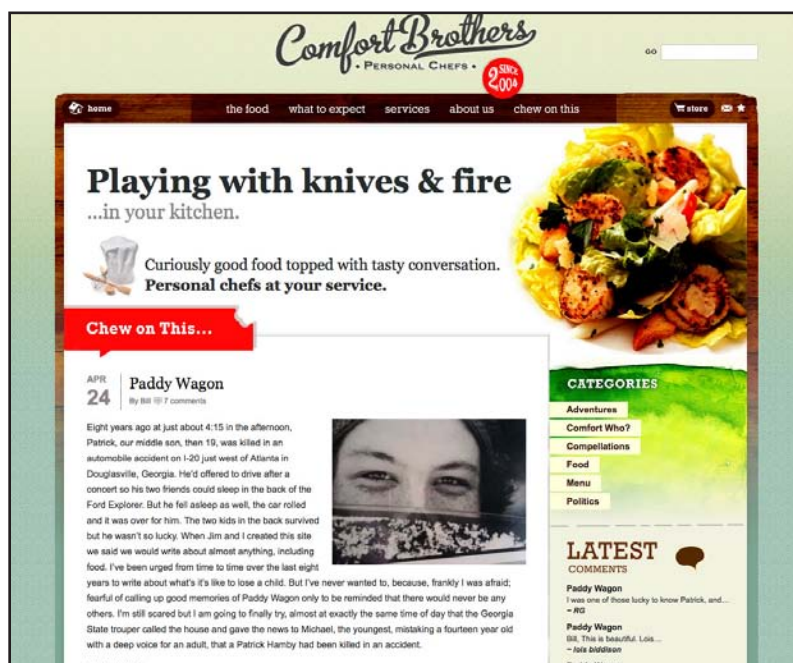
Comfort Brothers
• Personal Chefs •
SINCE 2004

GO

home
the food
what to expect
services
about us
chew on this
store

Playing with knives & fire
...in your kitchen.

Curiously good food topped with tasty conversation.
Personal chefs at your service.

Chew on This...

APR
24
Paddy Wagon
By Bill 7 comments

Eight years ago at just about 4:15 in the afternoon, Patrick, our middle son, then 19, was killed in an automobile accident on I-20 just west of Atlanta in Douglasville, Georgia. He'd offered to drive after a concert so his two friends could sleep in the back of the Ford Explorer. But he fell asleep as well, the car rolled and it was over for him. The two kids in the back survived but he wasn't so lucky. When Jim and I created this site we said we would write about almost anything, including food. I've been urged from time to time over the last eight years to write about what's it's like to lose a child. But I've never wanted to, because, frankly I was afraid; fearful of calling up good memories of Paddy Wagon only to be reminded that there would never be any others. I'm still scared but I am going to finally try, almost at exactly the same time of day that the Georgia State trouper called the house and gave the news to Michael, the youngest, mistaking a fourteen year old with a deep voice for an adult, that a Patrick Hamby had been killed in an accident.

CATEGORIES
Adventures
Comfort Who?
Compellations
Food
Menu
Politics

LATEST
COMMENTS

Paddy Wagon
I was one of those lucky to know Patrick, and...
– RG

Paddy Wagon
Bill, This is beautiful. Lois...
– lois biddison